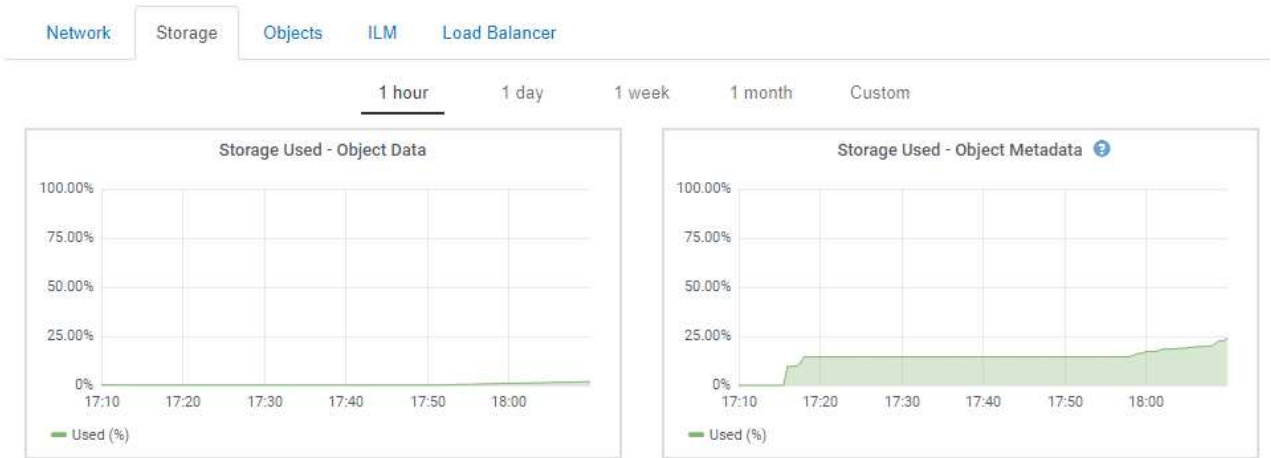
Network Storage Objects ILM Load Balancer

1 hour 1 day 1 week 1 month Custom

Storage Used - Object Data

100.00%
75.00%
50.00%
25.00%
0%
17:10 17:20 17:30 17:40 17:50 18:00

Used (%)

Storage Used - Object Metadata

100.00%
75.00%
50.00%
25.00%
0%
17:10 17:20 17:30 17:40 17:50 18:00

Used (%)